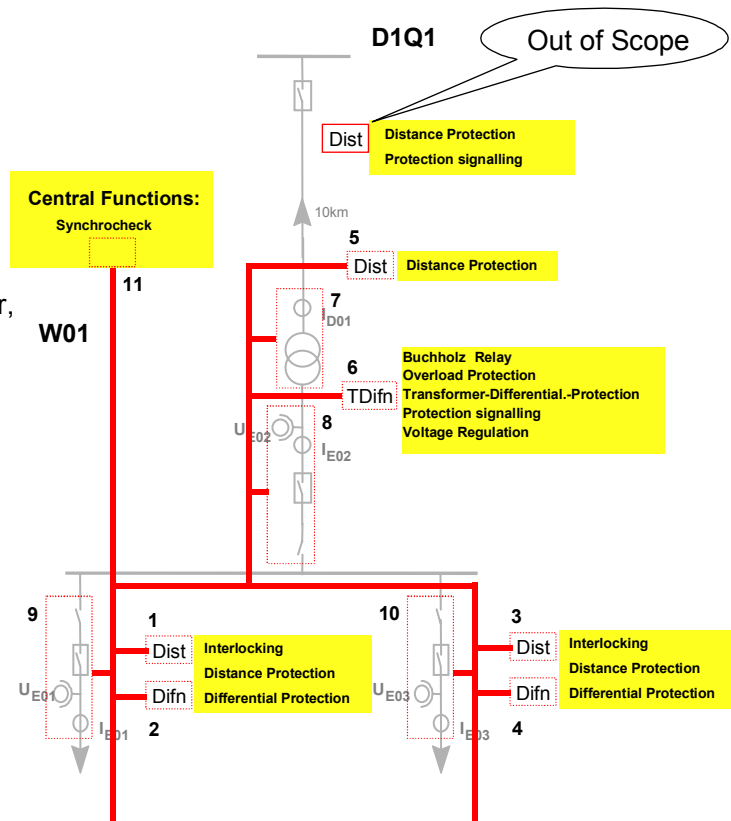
D1Q1

Out of Scope

Dist

Distance Protection
Protection signalling

10km

Central Functions:
Synchrocheck

11

r,

W01

5

Dist

Distance Protection

7

$I_{D01}$

6

TDifn

Buchholz Relay
Overload Protection
Transformer-Differential.-Protection
Protection signalling
Voltage Regulation

8

$U_{E02}$

$I_{E02}$

9

1

Dist

Interlocking
Distance Protection

Difn

Differential Protection

$U_{E01}$

$I_{E01}$

2

10

3

Dist

Interlocking
Distance Protection

Difn

Differential Protection

$U_{E03}$

$I_{E03}$

4